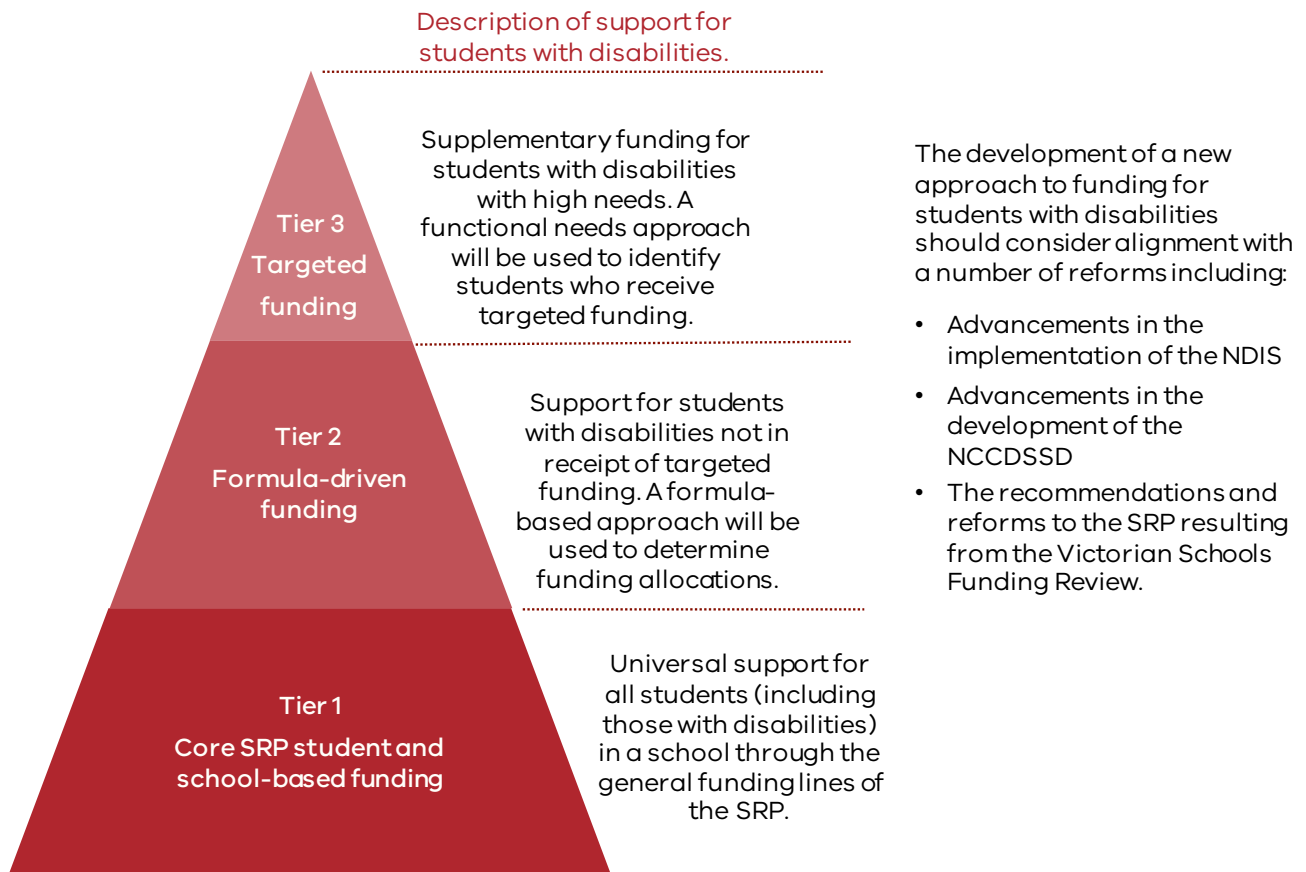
Description of support for students with disabilities.

Tier 3
Targeted funding

Supplementary funding for students with disabilities with high needs. A functional needs approach will be used to identify students who receive targeted funding.

Tier 2
Formula-driven funding

Support for students with disabilities not in receipt of targeted funding. A formula-based approach will be used to determine funding allocations.

Tier 1
Core SRP student and school-based funding

Universal support for all students (including those with disabilities) in a school through the general funding lines of the SRP.

The development of a new approach to funding for students with disabilities should consider alignment with a number of reforms including:

• Advancements in the implementation of the NDIS
• Advancements in the development of the NCCDSSD
• The recommendations and reforms to the SRP resulting from the Victorian Schools Funding Review.